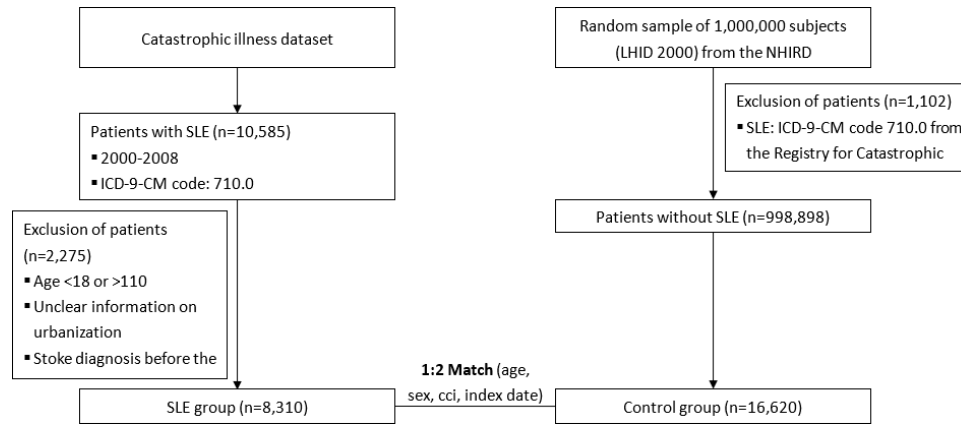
Catastrophic illness dataset

Patients with SLE (n=10,585)
▪ 2000-2008
▪ ICD-9-CM code: 710.0

Exclusion of patients (n=2,275)
▪ Age <18 or >110
▪ Unclear information on urbanization
▪ Stoke diagnosis before the

SLE group (n=8,310)

Random sample of 1,000,000 subjects (LHID 2000) from the NHIRD

Exclusion of patients (n=1,102)
▪ SLE: ICD-9-CM code 710.0 from the Registry for Catastrophic

Patients without SLE (n=998,898)

1:2 Match (age, sex, cci, index date)

Control group (n=16,620)